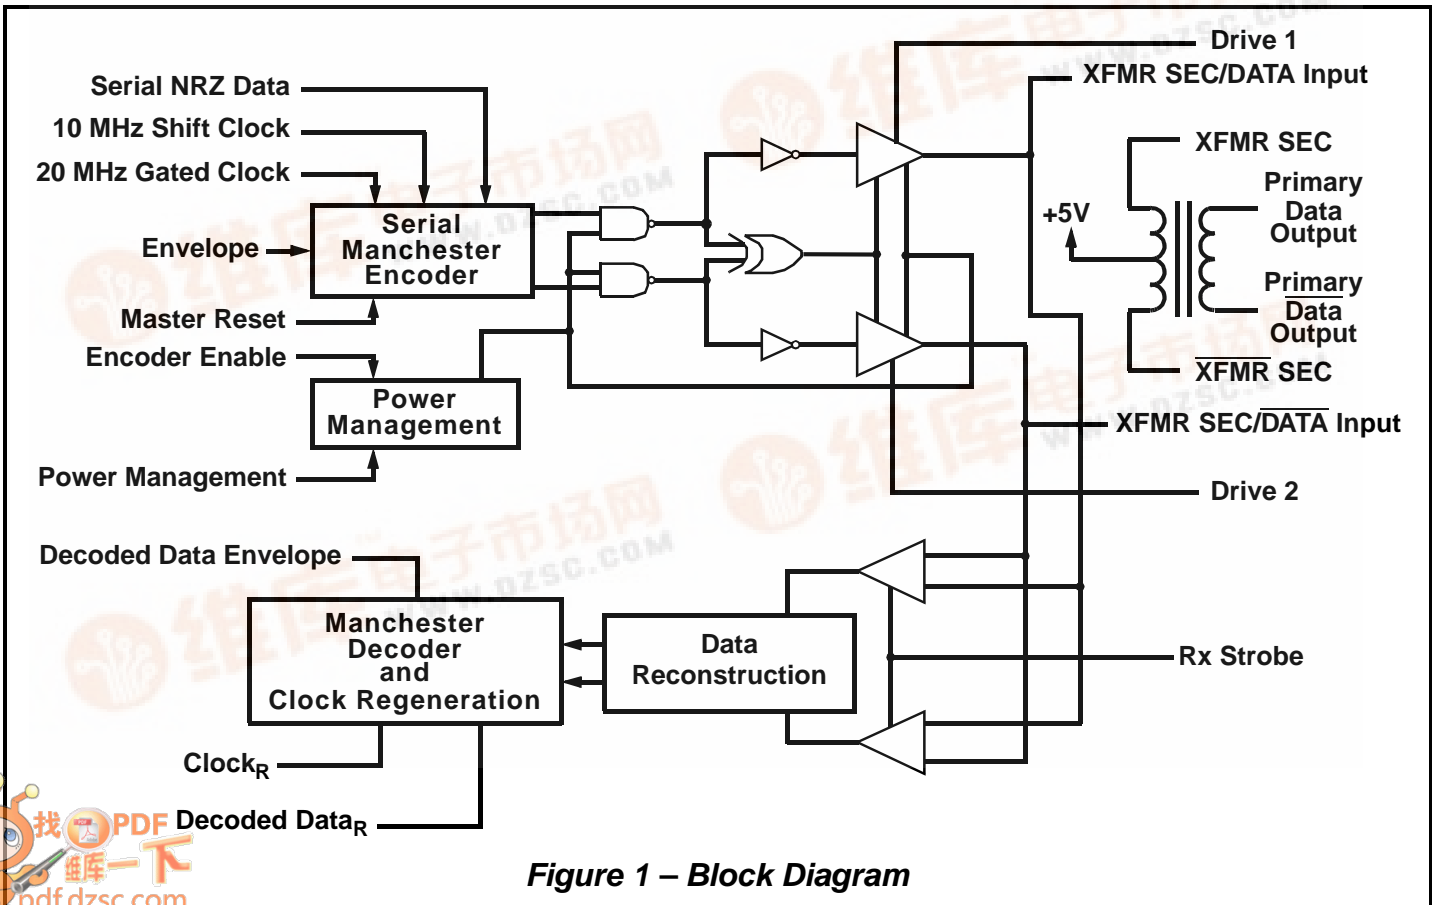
Serial NRZ Data
10 MHz Shift Clock
20 MHz Gated Clock
Envelope
Master Reset
Encoder Enable
Power Management

Serial Manchester Encoder

Power Management

Drive 1
XFMR SEC/DATA Input
XFMR SEC
+5V
Primary Data Output
Primary Data Output
$\overline{\text{XFMR}}$ SEC
XFMR SEC/$\overline{\text{DATA}}$ Input
Drive 2

Decoded Data Envelope
Manchester Decoder and Clock Regeneration
Data Reconstruction
Rx Strobe
Clock$_R$
Decoded Data$_R$

Figure 1 – Block Diagram

找PDF 维库一下
pdf.dzsc.com